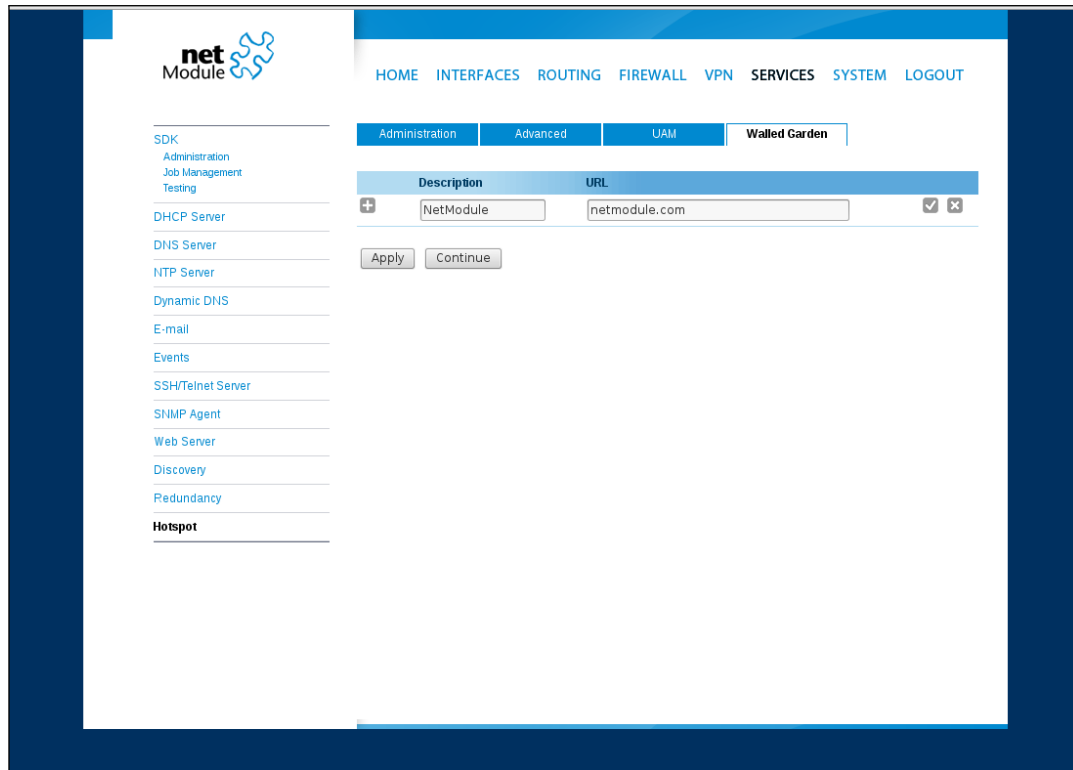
net Module

HOME INTERFACES ROUTING FIREWALL VPN SERVICES SYSTEM LOGOUT

SDK
Administration
Job Management
Testing
DHCP Server
DNS Server
NTP Server
Dynamic DNS
E-mail
Events
SSH/Telnet Server
SNMP Agent
Web Server
Discovery
Redundancy
Hotspot

Administration | Advanced | UAM | Walled Garden

| | Description | URL | |
|---|---|---|---|
| | NetModule | netmodule.com | |

Apply Continue